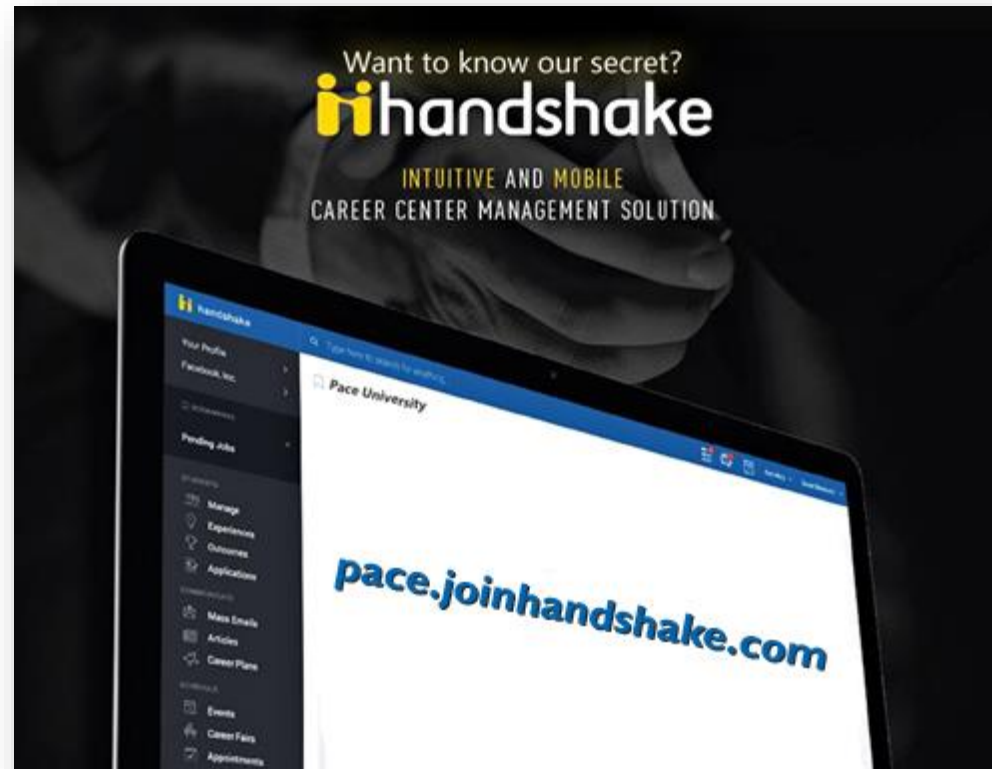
Want to know our secret?

handshake

INTUITIVE AND MOBILE
CAREER CENTER MANAGEMENT SOLUTION

handshake

Your Profile
Facebook, Inc.

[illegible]

Pending Jobs

STUDENTS
Manage
Experiences
Outcomes
Applications

COMMUNICATE
Mass Emails
Articles
Career Plans

SCHEDULE
Events
Career Fairs
Appointments

Type here to search for anything

Pace University

pace.joinhandshake.com